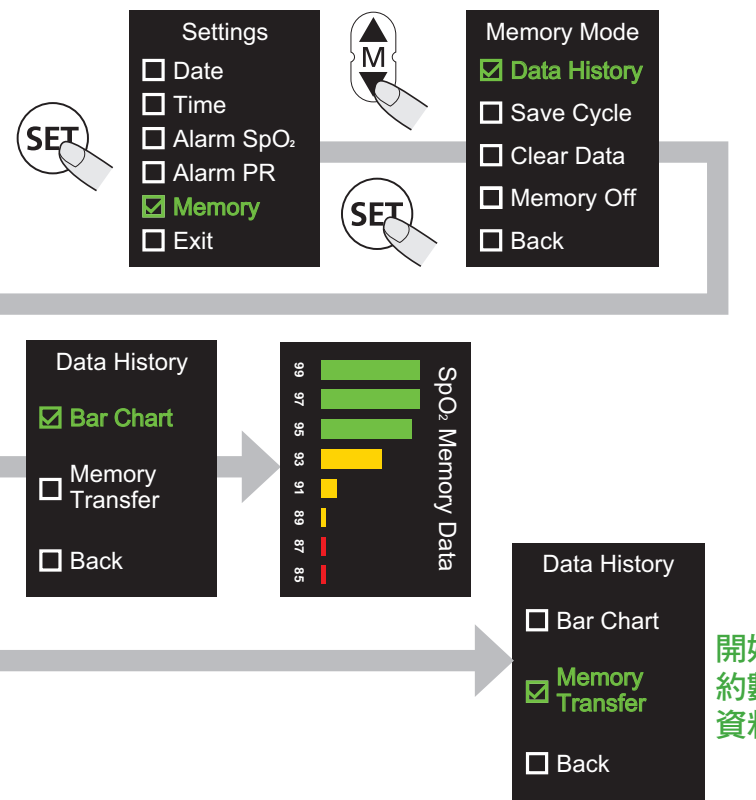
SET

Settings
☐ Date
☐ Time
☐ Alarm $SpO_2$
☐ Alarm PR
☑ Memory
☐ Exit

M

SET

Memory Mode
☑ Data History
☐ Save Cycle
☐ Clear Data
☐ Memory Off
☐ Back

Data History
☑ Bar Chart
☐ Memory Transfer
☐ Back

99
97
95
93
91
89
87
85
$SpO_2$ Memory Data

Data History
☐ Bar Chart
☑ Memory Transfer
☐ Back

開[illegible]
約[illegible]
資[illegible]